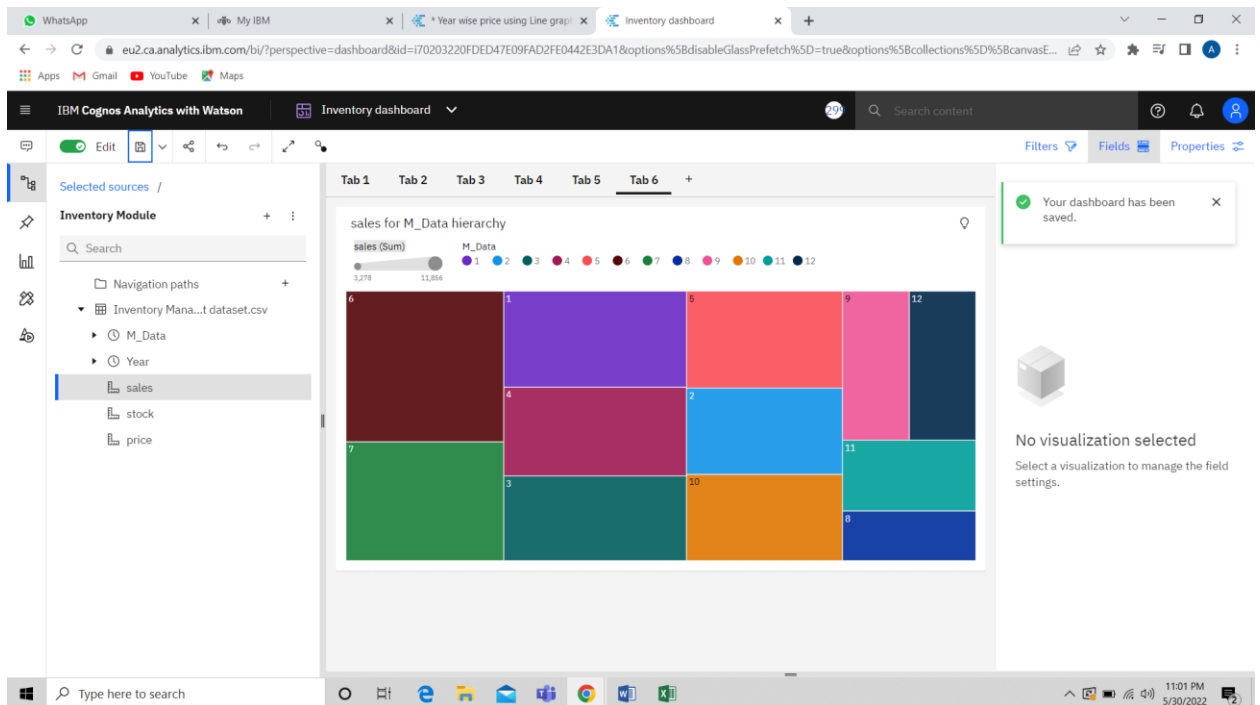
WhatsApp × My IBM × * Year wise price using Line graph × Inventory dashboard × +

eu2.ca.analytics.ibm.com/bi/?perspective=dashboard&id=i70203220FDED47E09FAD2FE0442E3DA1&options%5BdisableGlassPrefetch%5D=true&options%5Bcollections%5D%5BcanvasE...

Apps Gmail YouTube Maps

IBM Cognos Analytics with Watson | Inventory dashboard | 29 | Search content

Edit | Filters | Fields | Properties

Selected sources /

Inventory Module

Search

Navigation paths
Inventory Mana...t dataset.csv
M_Data
Year
sales
stock
price

Tab 1 Tab 2 Tab 3 Tab 4 Tab 5 Tab 6 +

sales for M_Data hierarchy

sales (Sum)
3,278 11,856

M_Data
1 2 3 4 5 6 7 8 9 10 11 12

6 1 5 9 12 4 2 7 3 10 11 8

Your dashboard has been saved.

No visualization selected

Select a visualization to manage the field settings.

Type here to search

11:01 PM 5/30/2022